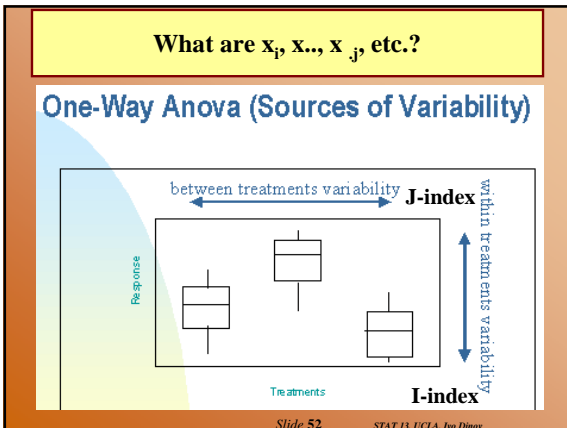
What are $x_i$, x.., $x_{.j}$, etc.?

One-Way Anova (Sources of Variability)

between treatments variability

J-index

within treatments variability

Response

Treatments

I-index

Slide 52

STAT 13, UCLA, Ivo Dinov